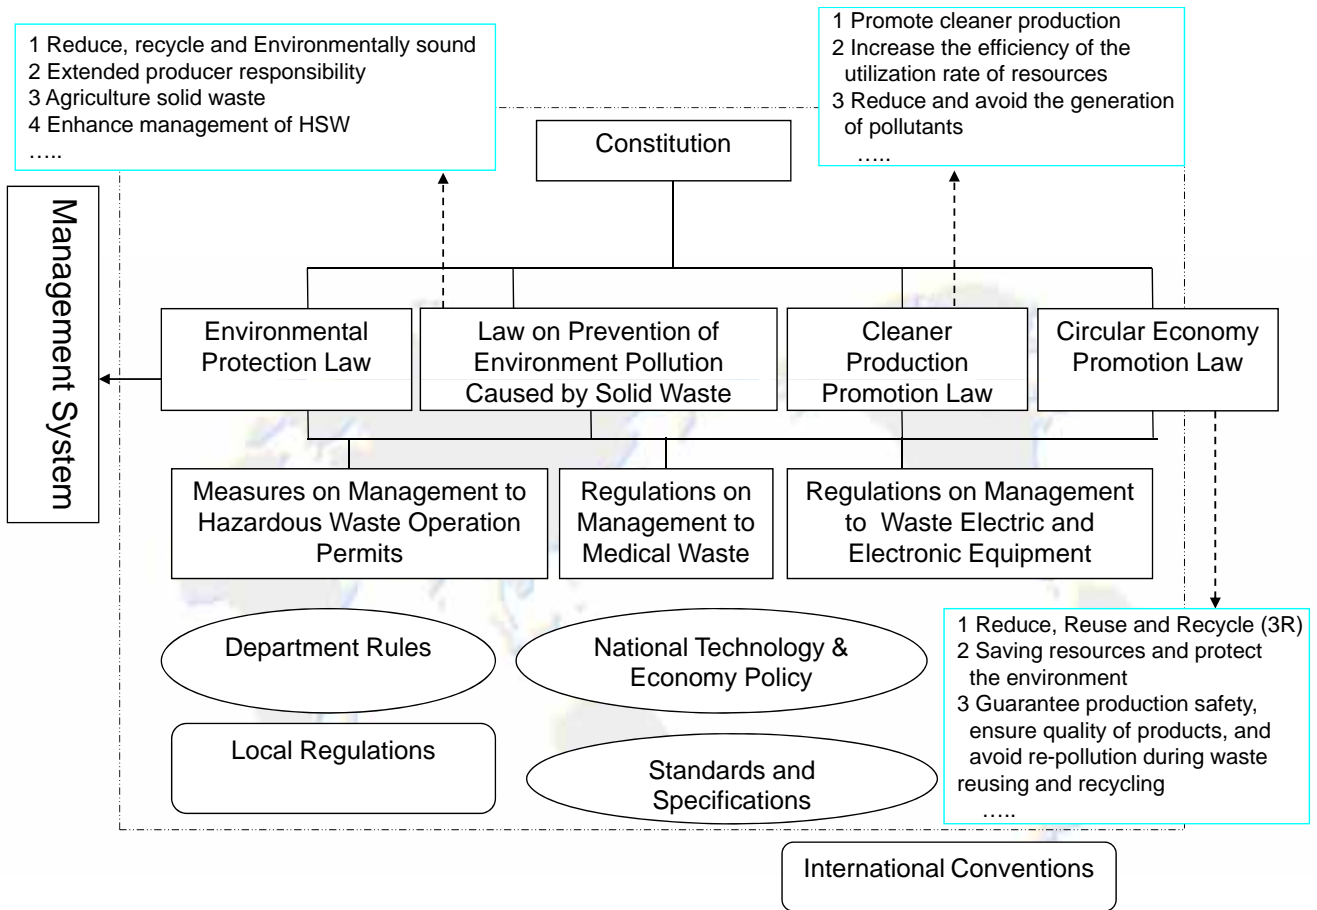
1 Reduce, recycle and Environmentally sound
2 Extended producer responsibility
3 Agriculture solid waste
4 Enhance management of HSW
…..

1 Promote cleaner production
2 Increase the efficiency of the utilization rate of resources
3 Reduce and avoid the generation of pollutants
…..

Constitution

Management System

Environmental Protection Law

Law on Prevention of Environment Pollution Caused by Solid Waste

Cleaner Production Promotion Law

Circular Economy Promotion Law

Measures on Management to Hazardous Waste Operation Permits

Regulations on Management to Medical Waste

Regulations on Management to Waste Electric and Electronic Equipment

Department Rules

National Technology & Economy Policy

Local Regulations

Standards and Specifications

1 Reduce, Reuse and Recycle (3R)
2 Saving resources and protect the environment
3 Guarantee production safety, ensure quality of products, and avoid re-pollution during waste reusing and recycling
…..

International Conventions